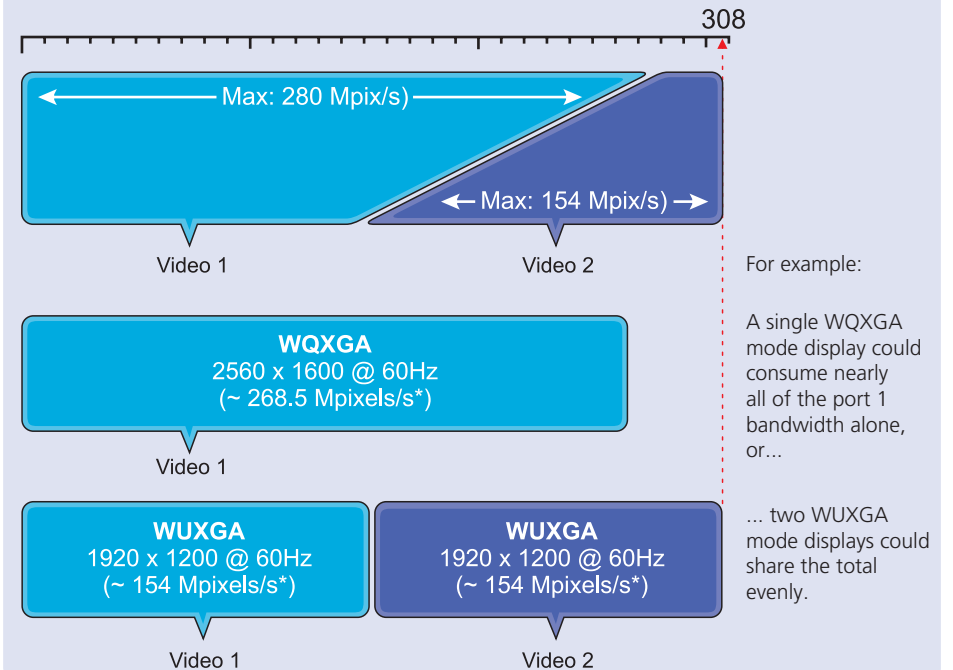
308

Max: 280 Mpix/s)

Max: 154 Mpix/s)

Video 1

Video 2

For example:

WQXGA
2560 x 1600 @ 60Hz
(~ 268.5 Mpixels/s*)

Video 1

A single WQXGA mode display could consume nearly all of the port 1 bandwidth alone, or...

WUXGA
1920 x 1200 @ 60Hz
(~ 154 Mpixels/s*)

WUXGA
1920 x 1200 @ 60Hz
(~ 154 Mpixels/s*)

Video 1

Video 2

... two WUXGA mode displays could share the total evenly.